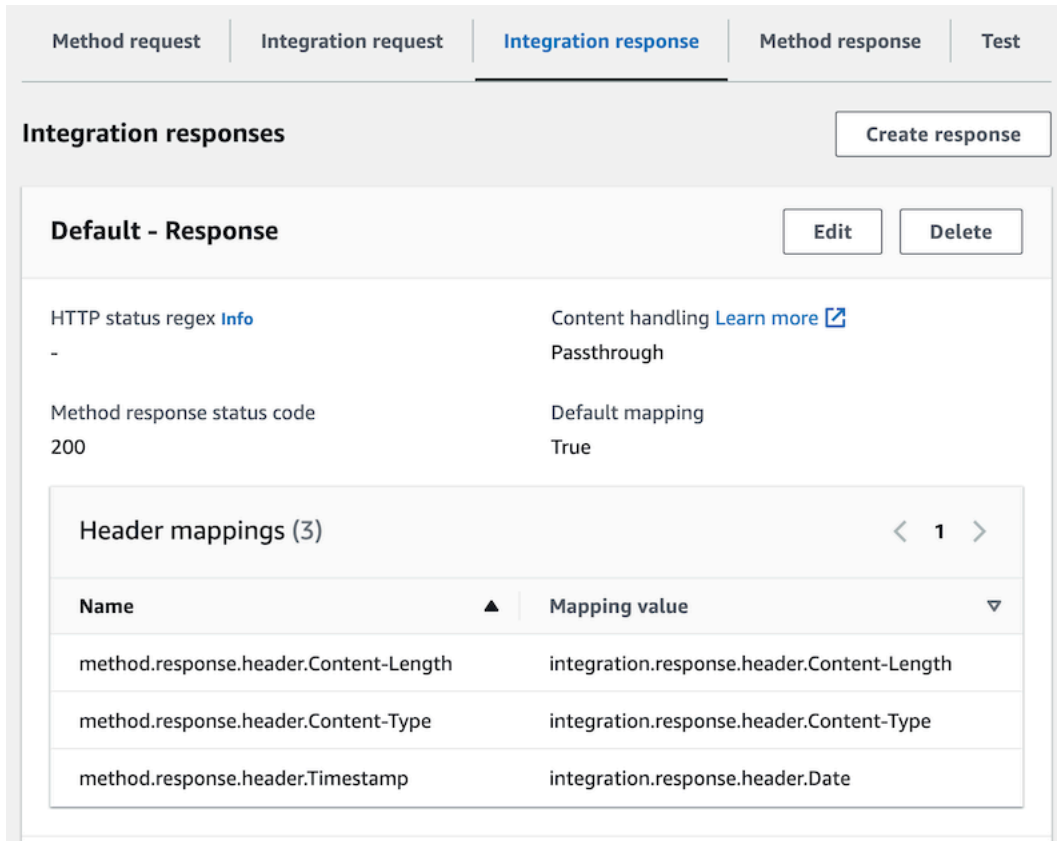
Method request | Integration request | Integration response | Method response | Test

Integration responses

Create response

Default - Response

Edit

Delete

HTTP status regex Info
-

Content handling Learn more
Passthrough

Method response status code
200

Default mapping
True

Header mappings (3)

< 1 >

| Name | Mapping value |
|---|---|
| method.response.header.Content-Length | integration.response.header.Content-Length |
| method.response.header.Content-Type | integration.response.header.Content-Type |
| method.response.header.Timestamp | integration.response.header.Date |